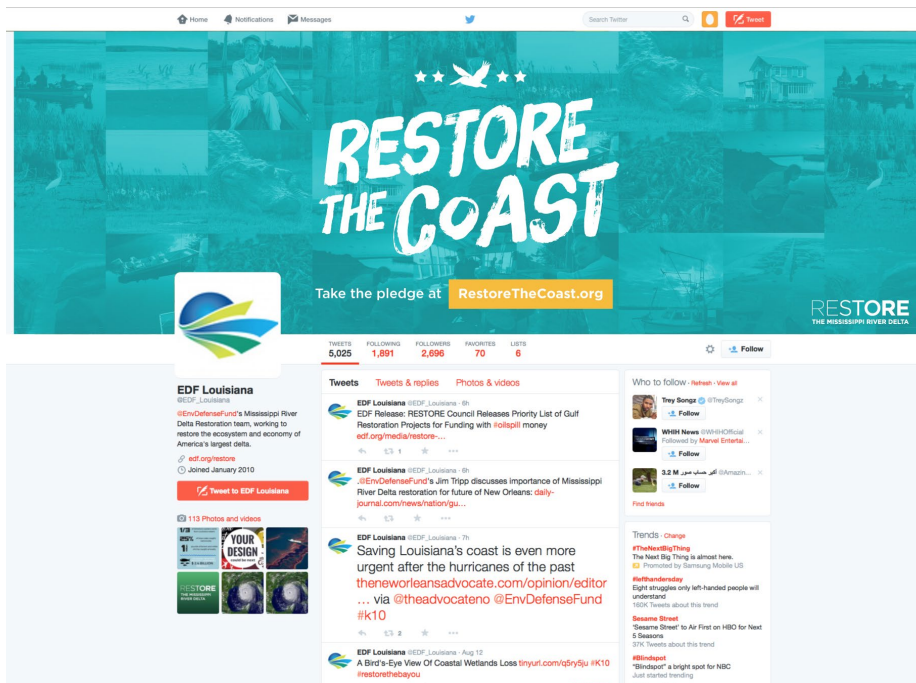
Home Notifications Messages

Search Twitter

Tweet

RESTORE THE COAST

Take the pledge at RestoreTheCoast.org

RESTORE
THE MISSISSIPPI RIVER DELTA

| TWEETS | FOLLOWING | FOLLOWERS | FAVORITES | LISTS |
|---|---|---|---|---|
| 5,025 | 1,891 | 2,696 | 70 | 6 |

Follow

EDF Louisiana
@EDF_Louisiana

@EnvDefenseFund's Mississippi River Delta Restoration team, working to restore the ecosystem and economy of America's largest delta.

edf.org/restore
Joined January 2010

Tweet to EDF Louisiana

113 Photos and videos

YOUR DESIGN

RESTORE THE MISSISSIPPI RIVER DELTA

Tweets Tweets & replies Photos & videos

EDF Louisiana @EDF_Louisiana · 6h
EDF Release: RESTORE Council Releases Priority List of Gulf Restoration Projects for Funding with #oilspill money edf.org/media/restore-...
1

EDF Louisiana @EDF_Louisiana · 6h
.@EnvDefenseFund's Jim Tripp discusses importance of Mississippi River Delta restoration for future of New Orleans: daily-journal.com/news/nation/gu...

EDF Louisiana @EDF_Louisiana · 7h
Saving Louisiana's coast is even more urgent after the hurricanes of the past theneworleansadvocate.com/opinion/editor ... via @theadvocateno @EnvDefenseFund #k10
2

EDF Louisiana @EDF_Louisiana · Aug 12
A Bird's-Eye View Of Coastal Wetlands Loss tinyurl.com/q5ry5ju #K10 #restorethebayou

Who to follow · Refresh · View all

Trey Songz @TreySongz
Follow

WHIH News @WHIHOfficial
Followed by Marvel Entertai...
Follow

3.2 M أكثر حساب صور @Amazin...
Follow

Find friends

Trends · Change

#TheNextBigThing
The Next Big Thing is almost here.
Promoted by Samsung Mobile US

#lefthandersday
Eight struggles only left-handed people will understand
160K Tweets about this trend

Sesame Street
'Sesame Street' to Air First on HBO for Next 5 Seasons
37K Tweets about this trend

#Blindspot
"Blindspot" a bright spot for NBC
Just started trending